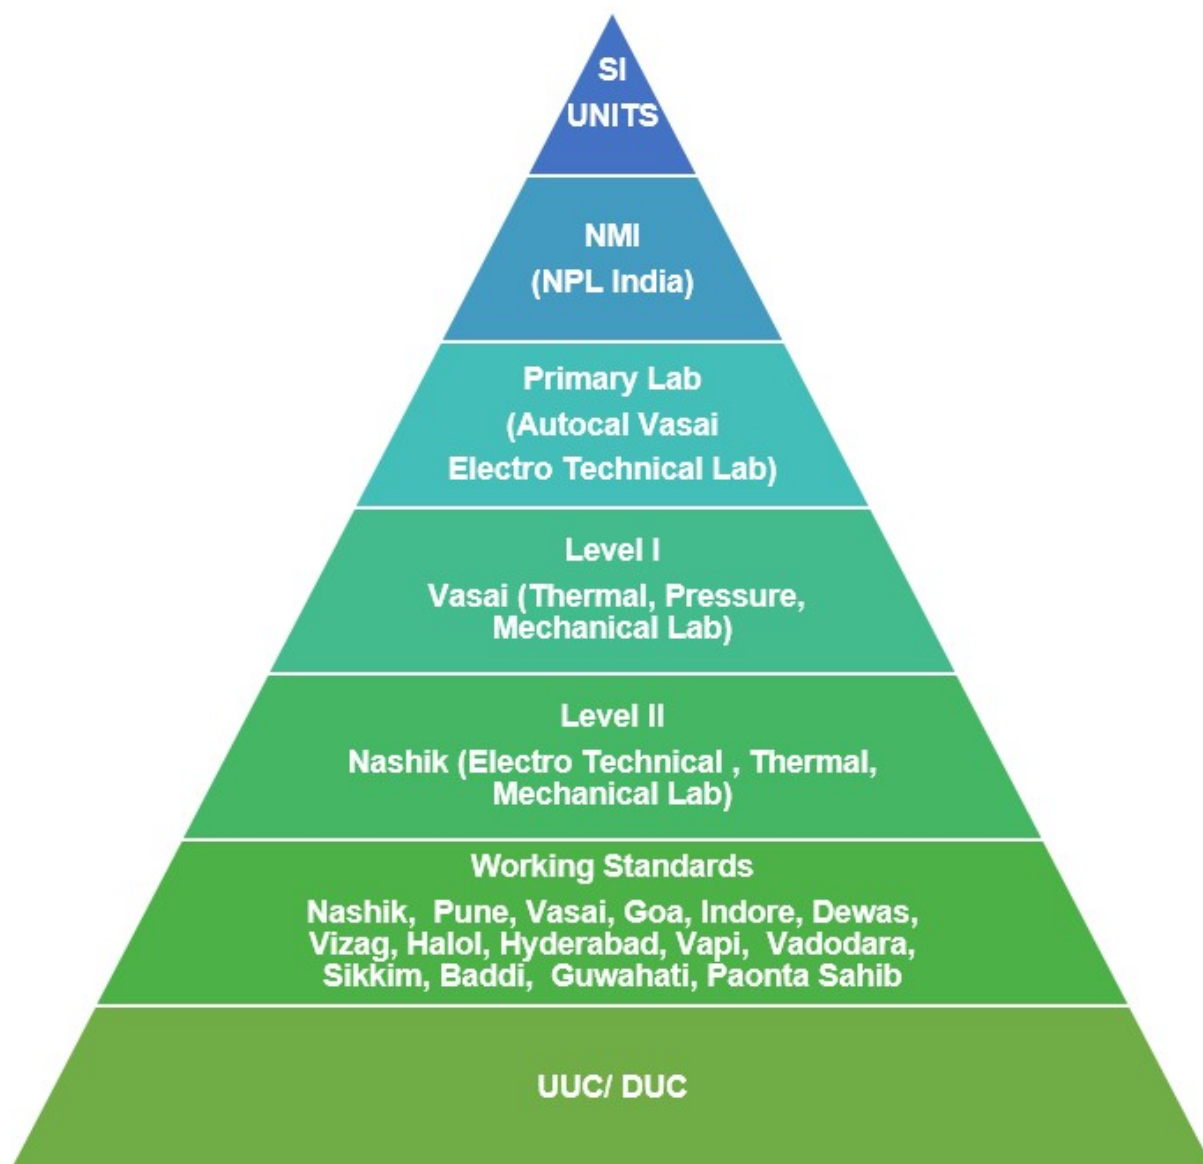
SI
UNITS

NMI
(NPL India)

Primary Lab
(Autocal Vasai
Electro Technical Lab)

Level I
Vasai (Thermal, Pressure, Mechanical Lab)

Level II
Nashik (Electro Technical , Thermal, Mechanical Lab)

Working Standards
Nashik, Pune, Vasai, Goa, Indore, Dewas, Vizag, Halol, Hyderabad, Vapi, Vadodara, Sikkim, Baddi, Guwahati, Paonta Sahib

UUC/ DUC